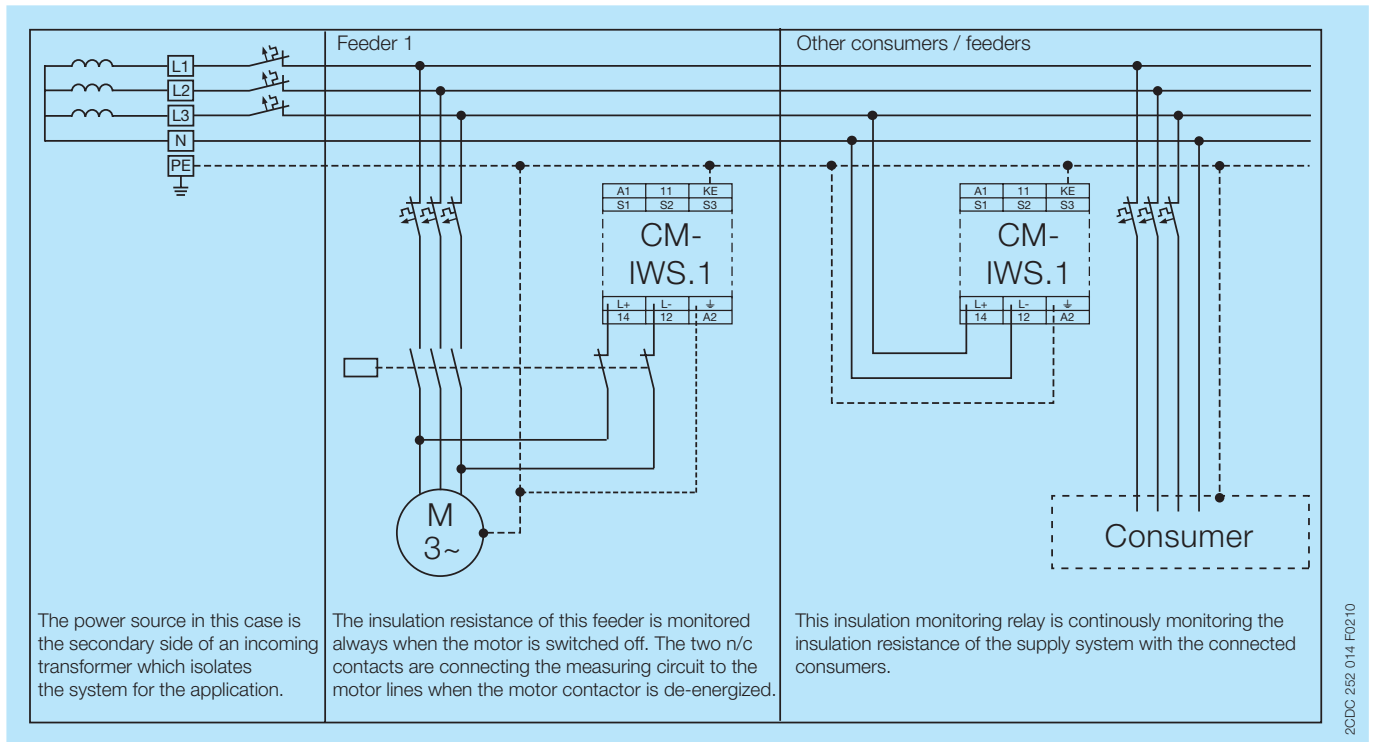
Feeder 1

Other consumers / feeders

L1
L2
L3
N
PE

| A1 | 11 | KE |
|---|---|---|
| S1 | S2 | S3 |

CM-IWS.1

| L+ | L- | ⏚ |
|---|---|---|
| 14 | 12 | A2 |

| A1 | 11 | KE |
|---|---|---|
| S1 | S2 | S3 |

CM-IWS.1

| L+ | L- | ⏚ |
|---|---|---|
| 14 | 12 | A2 |

M
3~

Consumer

The power source in this case is the secondary side of an incoming transformer which isolates the system for the application.

The insulation resistance of this feeder is monitored always when the motor is switched off. The two n/c contacts are connecting the measuring circuit to the motor lines when the motor contactor is de-energized.

This insulation monitoring relay is continously monitoring the insulation resistance of the supply system with the connected consumers.

2CDC 252 014 F0210